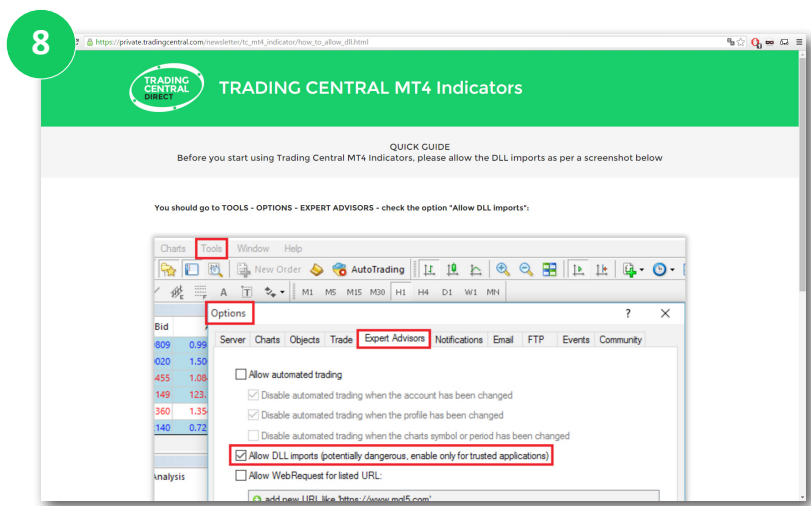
8

https://private.tradingcentral.com/newsletter/tc_mt4_indicator/how_to_allow_dll.html

TRADING CENTRAL DIRECT

TRADING CENTRAL MT4 Indicators

QUICK GUIDE
Before you start using Trading Central MT4 Indicators, please allow the DLL imports as per a screenshot below

You should go to TOOLS - OPTIONS - EXPERT ADVISORS - check the option "Allow DLL imports":

Charts Tools Window Help

New Order AutoTrading

A M1 M5 M15 M30 H1 H4 D1 W1 MN

Bid
809 0.99
020 1.50
455 1.08
149 123.
360 1.35
140 0.72

Analysis

Options ? ✕

Server Charts Objects Trade Expert Advisors Notifications Email FTP Events Community

Allow automated trading
Disable automated trading when the account has been changed
Disable automated trading when the profile has been changed
Disable automated trading when the charts symbol or period has been changed
Allow DLL imports (potentially dangerous, enable only for trusted applications)
Allow WebRequest for listed URL:
add new URL like 'https://www.mql5.com'